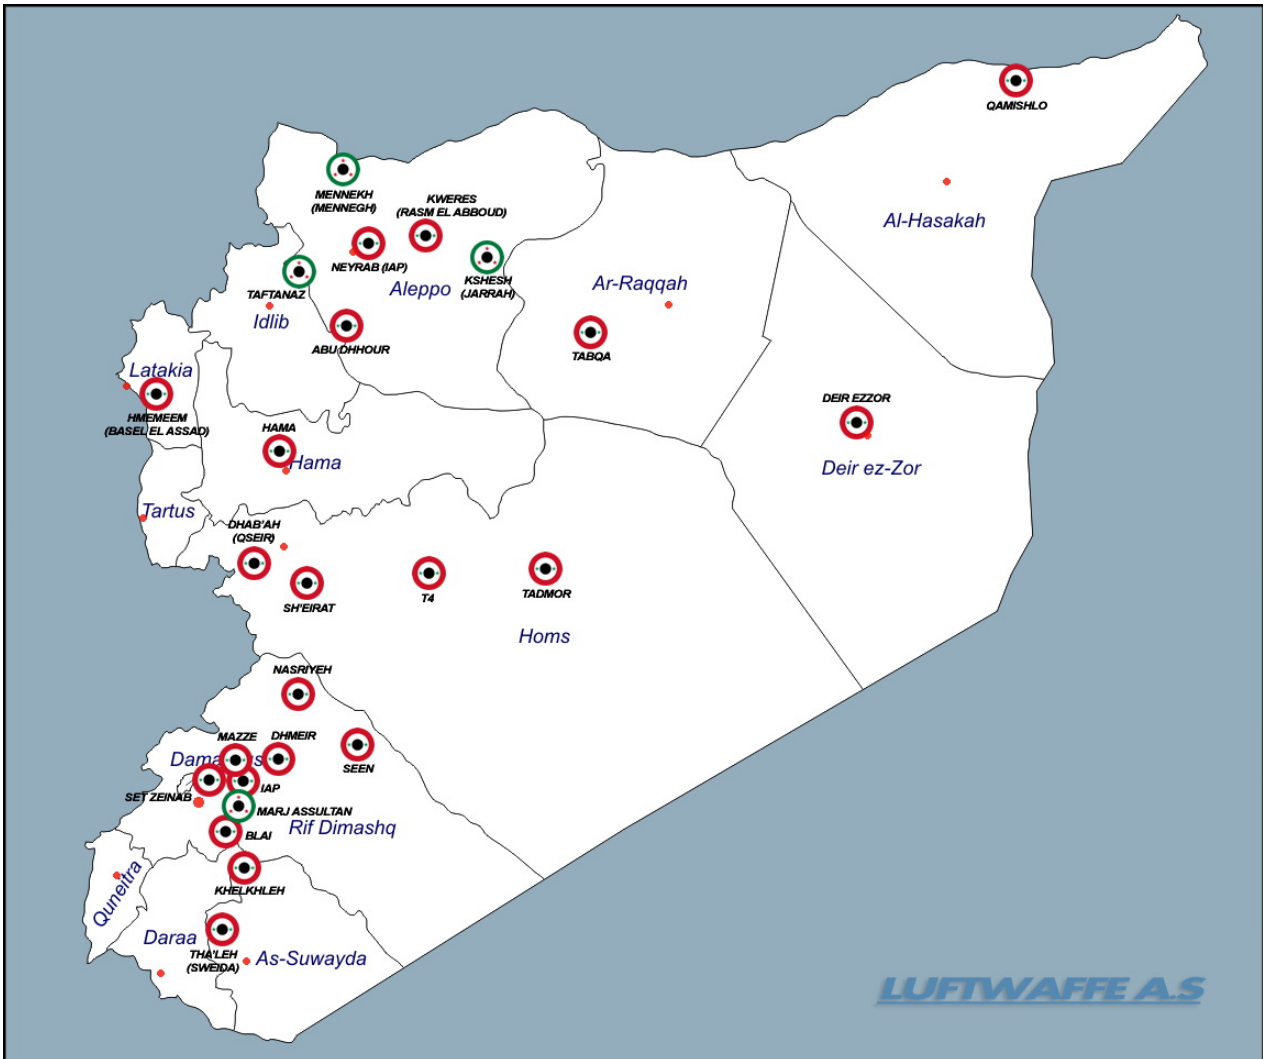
QAMISHLO

MENNEKH (MENNEGH)

KWERES (RASM EL ABBOUD)

Al-Hasakah

NEYRAB (IAP)

TAFTANAZ

KSHESH (JARRAH)

Aleppo

Ar-Raqqah

Idlib

ABU DHHOUR

TABQA

Latakia

HMEMEEM (BASEL EL ASSAD)

DEIR EZZOR

HAMA

Hama

Deir ez-Zor

Tartus

DHAB'AH (QSEIR)

SH'EIRAT

T4

TADMOR

Homs

NASRIYEH

MAZZE

DHMEIR

SEEN

Dama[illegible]s

IAP

SET ZEINAB

MARJ ASSULTAN

Rif Dimashq

BLAI

KHELKHLEH

Quneitra

Daraa

THA'LEH (SWEIDA)

As-Suwayda

LUFTWAFFE A.S